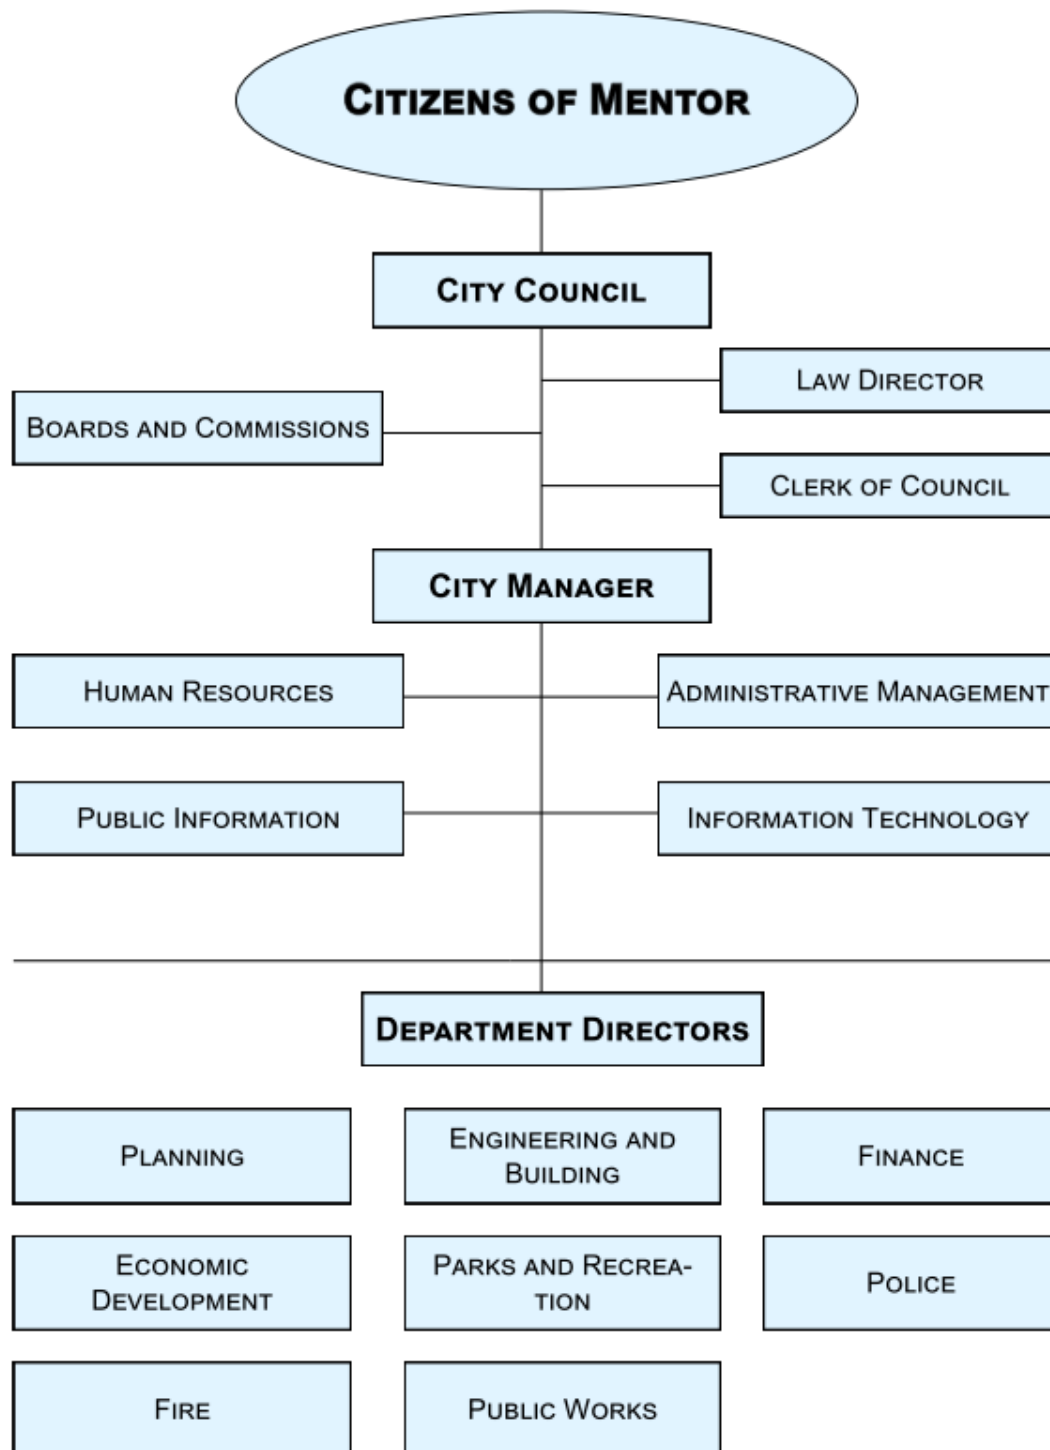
Citizens of Mentor

City Council

Law Director

Boards and Commissions

Clerk of Council

City Manager

Human Resources

Administrative Management

Public Information

Information Technology

Department Directors

Planning

Engineering and Building

Finance

Economic Development

Parks and Recreation

Police

Fire

Public Works